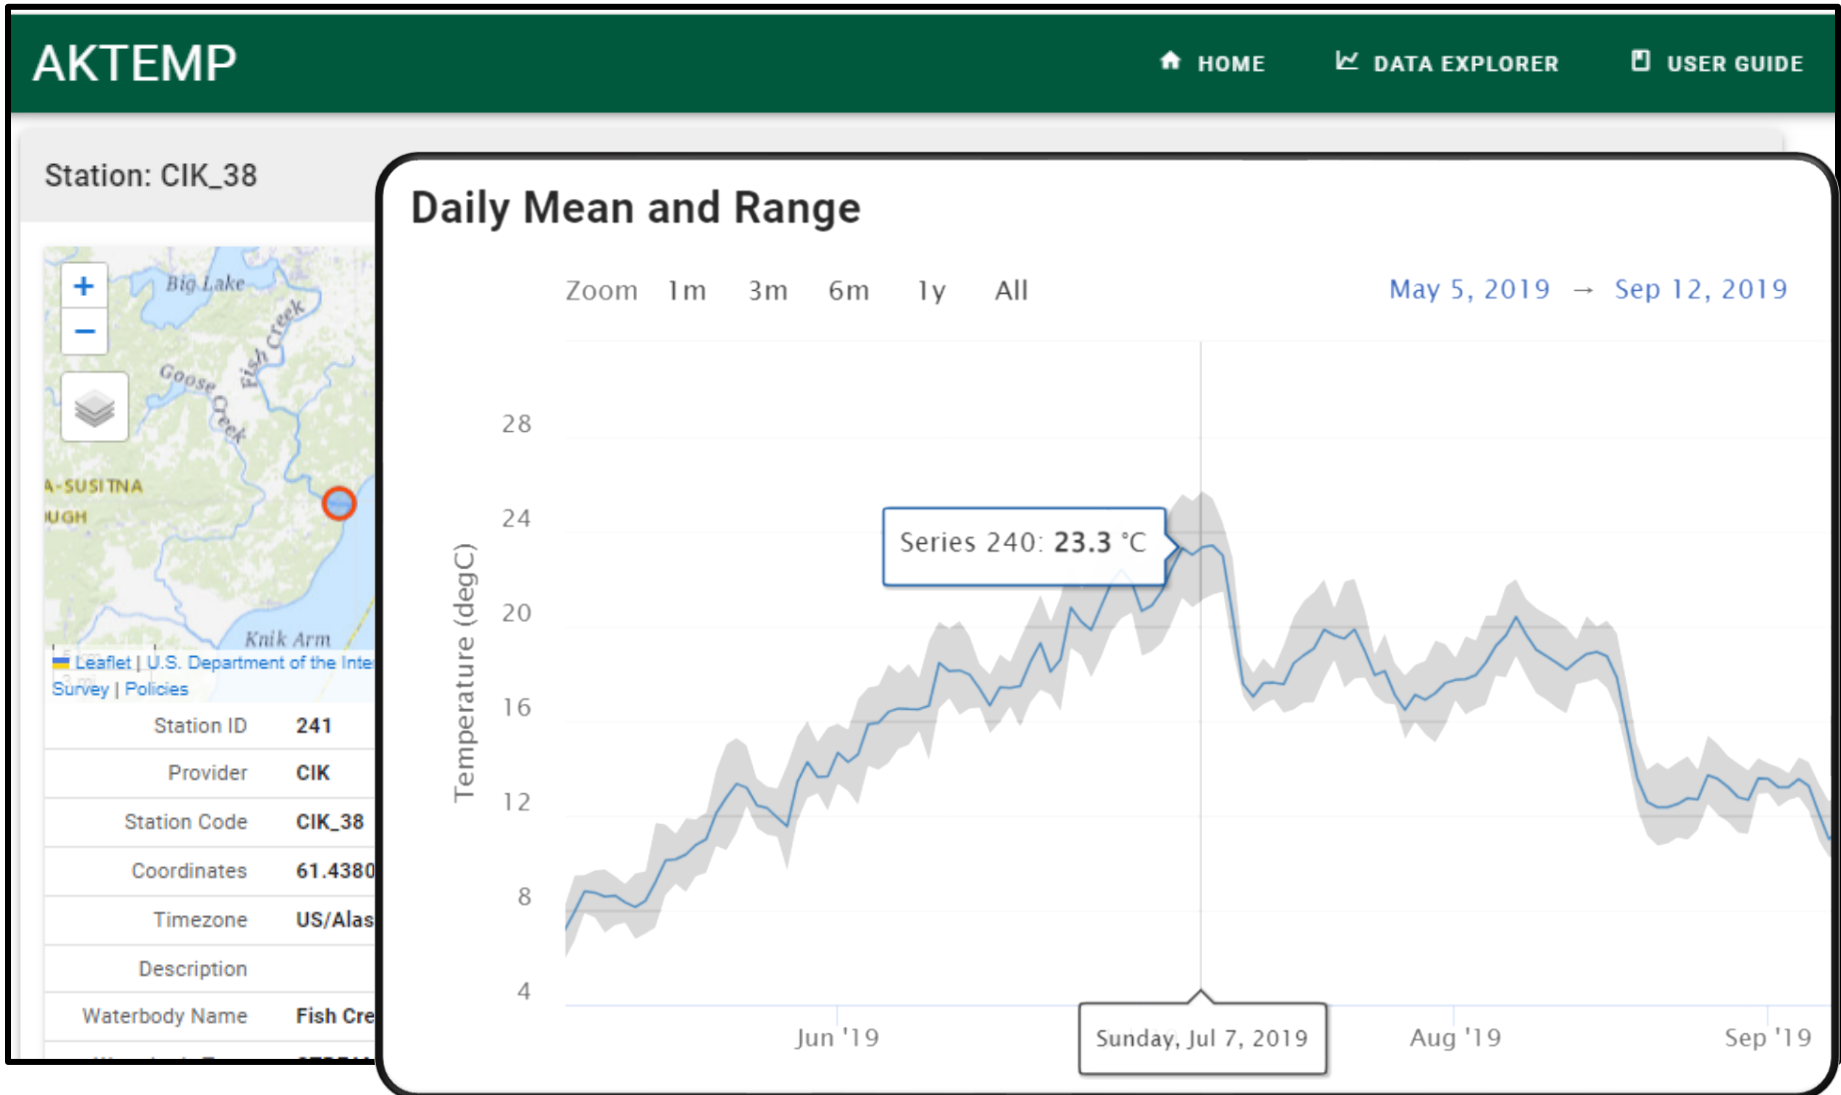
AKTEMP

HOME DATA EXPLORER USER GUIDE

Station: CIK_38

+
−

Big Lake
Fish Creek
Goose Creek
A-SUSITNA
UGH
Knik Arm

Leaflet | U.S. Department of the Inte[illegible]
Survey | Policies

| Station ID | 241 |
|---|---|
| Provider | CIK |
| Station Code | CIK_38 |
| Coordinates | 61.4380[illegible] |
| Timezone | US/Alas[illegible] |
| Description | |
| Waterbody Name | Fish Cre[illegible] |

Daily Mean and Range

Zoom 1m 3m 6m 1y All

May 5, 2019 → Sep 12, 2019

Temperature (degC)

28
24
20
16
12
8
4

Series 240: 23.3 °C

Jun '19
Sunday, Jul 7, 2019
Aug '19
Sep '19